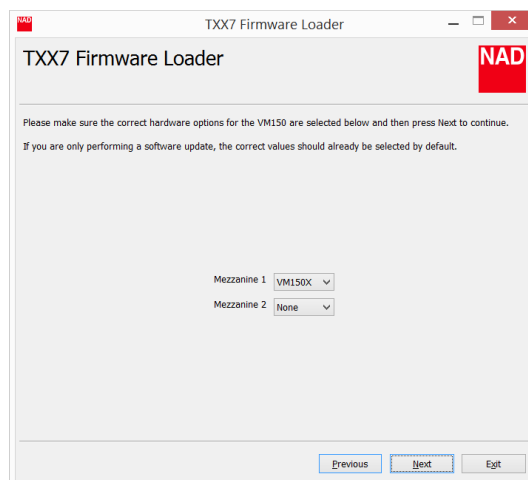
NAD TXX7 Firmware Loader

TXX7 Firmware Loader

NAD

Please make sure the correct hardware options for the VM150 are selected below and then press Next to continue.

If you are only performing a software update, the correct values should already be selected by default.

Mezzanine 1 VM150X

Mezzanine 2 None

Previous Next Exit